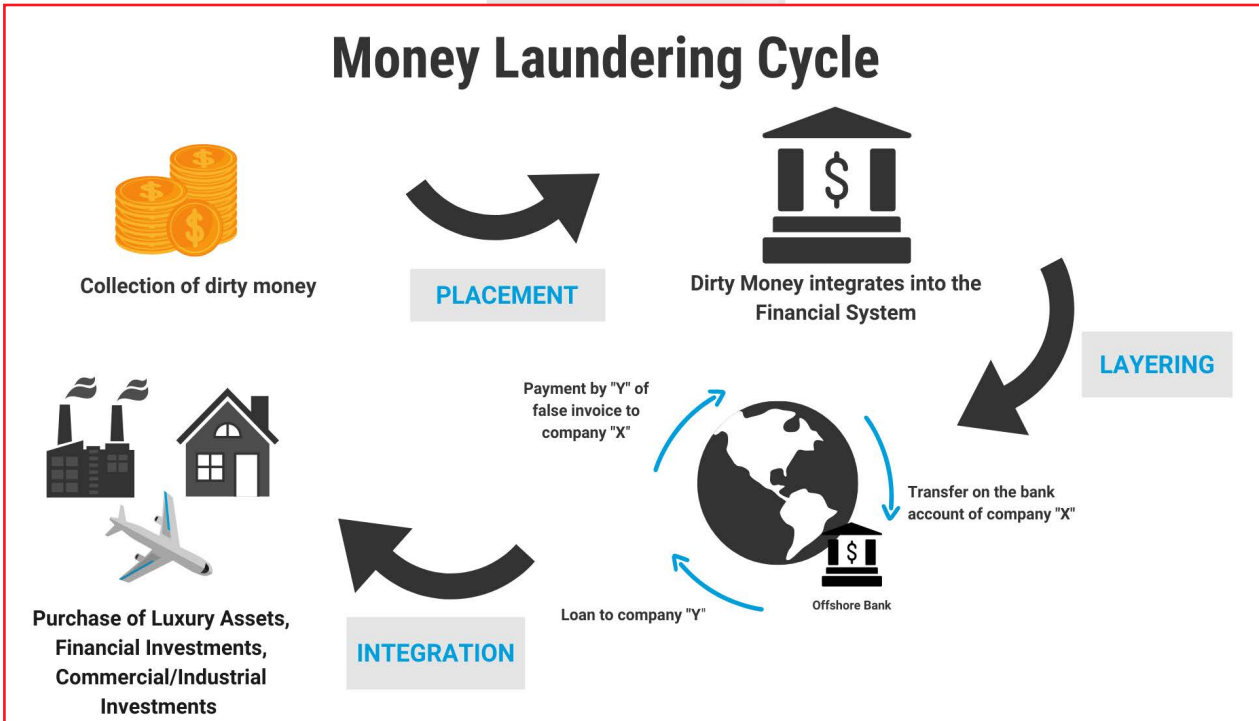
Money Laundering Cycle

Collection of dirty money

PLACEMENT

Dirty Money integrates into the Financial System

LAYERING

Payment by "Y" of false invoice to company "X"

Transfer on the bank account of company "X"

Offshore Bank

Loan to company "Y"

INTEGRATION

Purchase of Luxury Assets, Financial Investments, Commercial/Industrial Investments